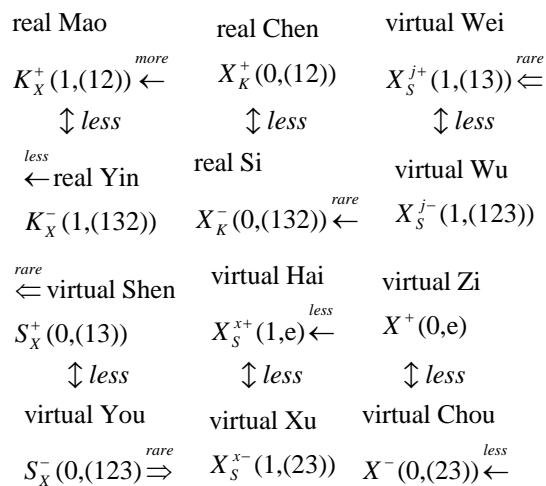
real Mao

$K_X^+(1,(12)) \overset{more}{\leftarrow}$

$\updownarrow less$

real Chen

$X_K^+(0,(12))$

$\updownarrow less$

virtual Wei

$X_S^{j+}(1,(13)) \overset{rare}{\Leftarrow}$

$\updownarrow less$

$\overset{less}{\leftarrow}$ real Yin

$K_X^-(1,(132))$

real Si

$X_K^-(0,(132)) \overset{rare}{\leftarrow}$

virtual Wu

$X_S^{j-}(1,(123))$

$\overset{rare}{\Leftarrow}$ virtual Shen

$S_X^+(0,(13))$

$\updownarrow less$

virtual Hai

$X_S^{x+}(1,e) \overset{less}{\leftarrow}$

$\updownarrow less$

virtual Zi

$X^+(0,e)$

$\updownarrow less$

virtual You

$S_X^-(0,(123) \overset{rare}{\Rightarrow}$

virtual Xu

$X_S^{x-}(1,(23))$

virtual Chou

$X^-(0,(23)) \overset{less}{\leftarrow}$